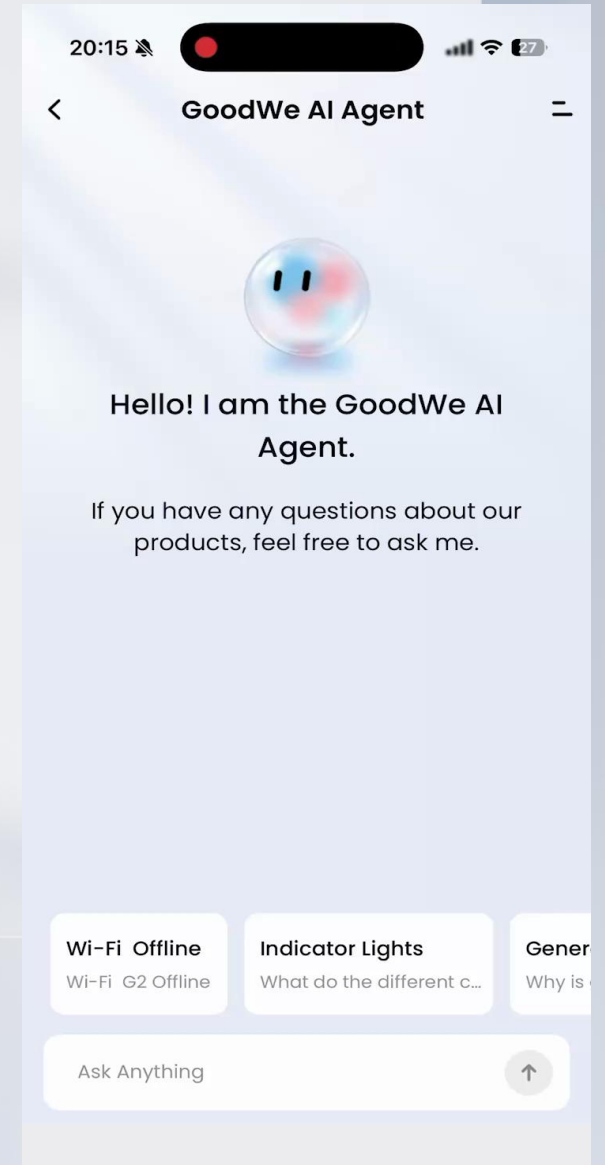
20:15

27

GoodWe AI Agent

Hello! I am the GoodWe AI Agent.

If you have any questions about our products, feel free to ask me.

Wi-Fi Offline
Wi-Fi G2 Offline

Indicator Lights
What do the different c...

Gener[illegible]
Why is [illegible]

Ask Anything